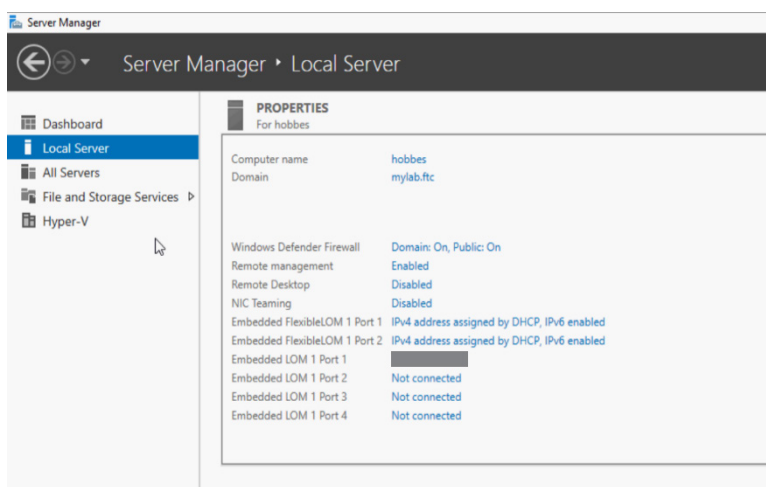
Server Manager

Server Manager ‣ Local Server

Dashboard
Local Server
All Servers
File and Storage Services ▷
Hyper-V

PROPERTIES
For hobbes

| | |
|---|---|
| Computer name | hobbes |
| Domain | mylab.ftc |
| Windows Defender Firewall | Domain: On, Public: On |
| Remote management | Enabled |
| Remote Desktop | Disabled |
| NIC Teaming | Disabled |
| Embedded FlexibleLOM 1 Port 1 | IPv4 address assigned by DHCP, IPv6 enabled |
| Embedded FlexibleLOM 1 Port 2 | IPv4 address assigned by DHCP, IPv6 enabled |
| Embedded LOM 1 Port 1 | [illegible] |
| Embedded LOM 1 Port 2 | Not connected |
| Embedded LOM 1 Port 3 | Not connected |
| Embedded LOM 1 Port 4 | Not connected |